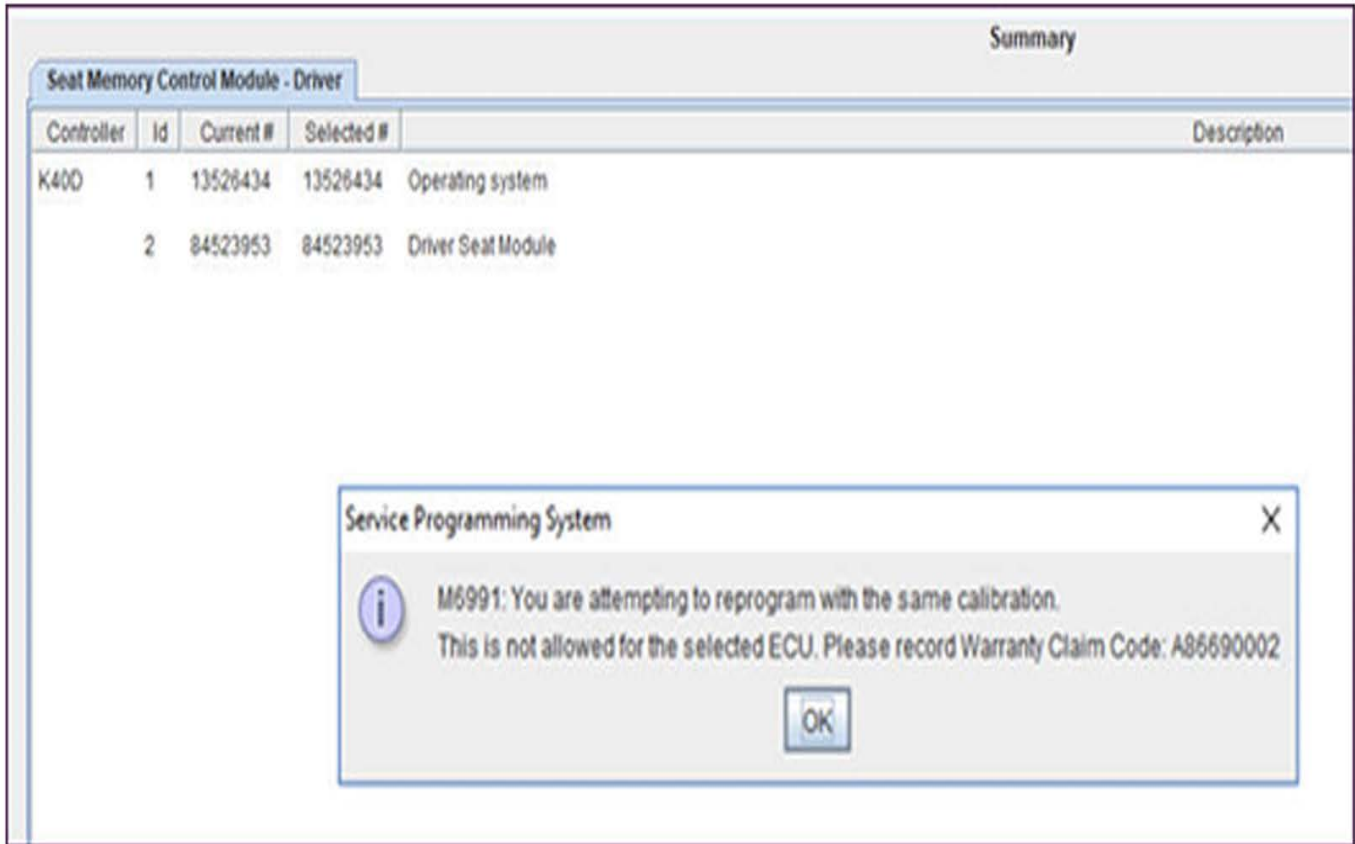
Summary

Seat Memory Control Module - Driver

| Controller | Id | Current # | Selected # | Description |
|---|---|---|---|---|
| K40D | 1 | 13526434 | 13526434 | Operating system |
| | 2 | 84523953 | 84523953 | Driver Seat Module |

Service Programming System

X

M6991: You are attempting to reprogram with the same calibration.
This is not allowed for the selected ECU. Please record Warranty Claim Code: A86690002

OK